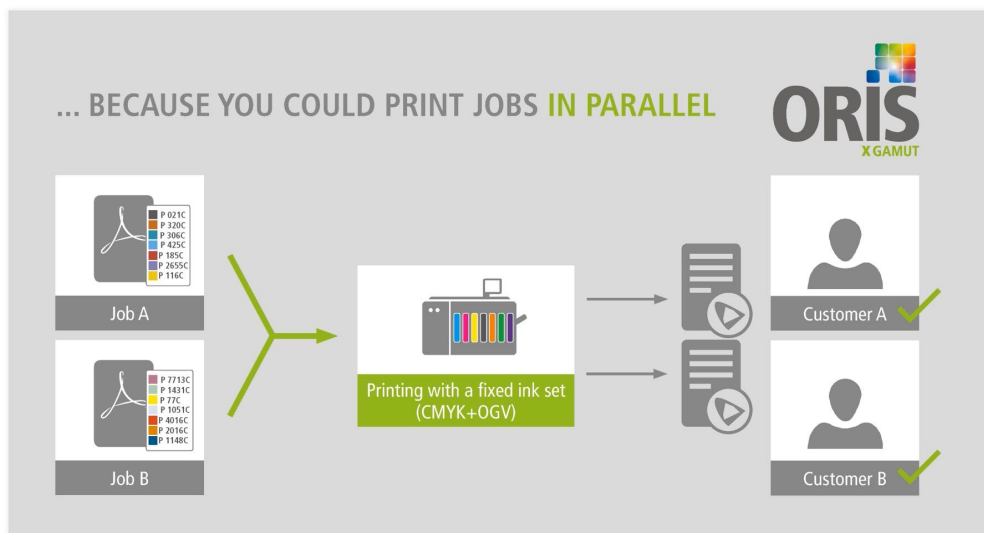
... BECAUSE YOU COULD PRINT JOBS IN PARALLEL

ORIS
X GAMUT

P 021C
P 320C
P 306C
P 425C
P 185C
P 2655C
P 116C

Job A

P 7713C
P 1431C
P 77C
P 1051C
P 4016C
P 2016C
P 1148C

Job B

Printing with a fixed ink set (CMYK+OGV)

Customer A

Customer B